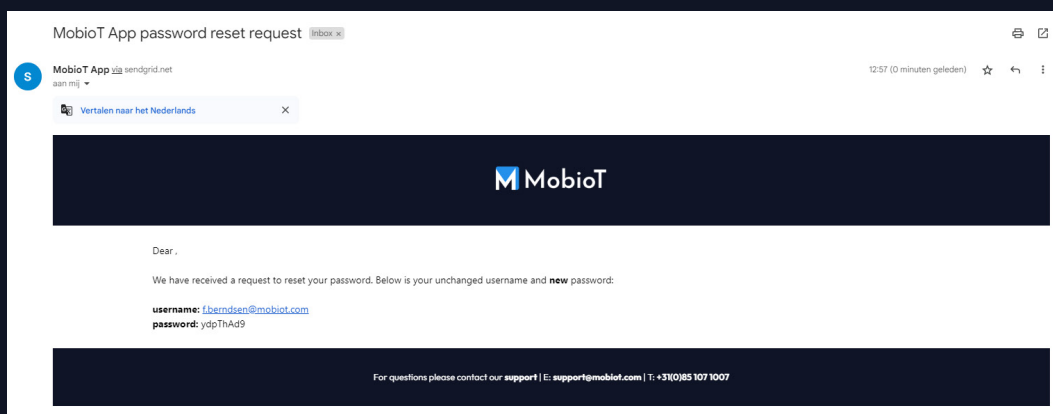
MobioT App password reset request Inbox ×

S

MobioT App via sendgrid.net
aan mij

12:57 (0 minuten geleden)

Vertalen naar het Nederlands ×

MobioT

Dear ,

We have received a request to reset your password. Below is your unchanged username and **new** password:

**username:** f.berndsen@mobiot.com
**password:** ydpThAd9

For questions please contact our **support** | E: **support@mobiot.com** | T: **+31(0)85 107 1007**